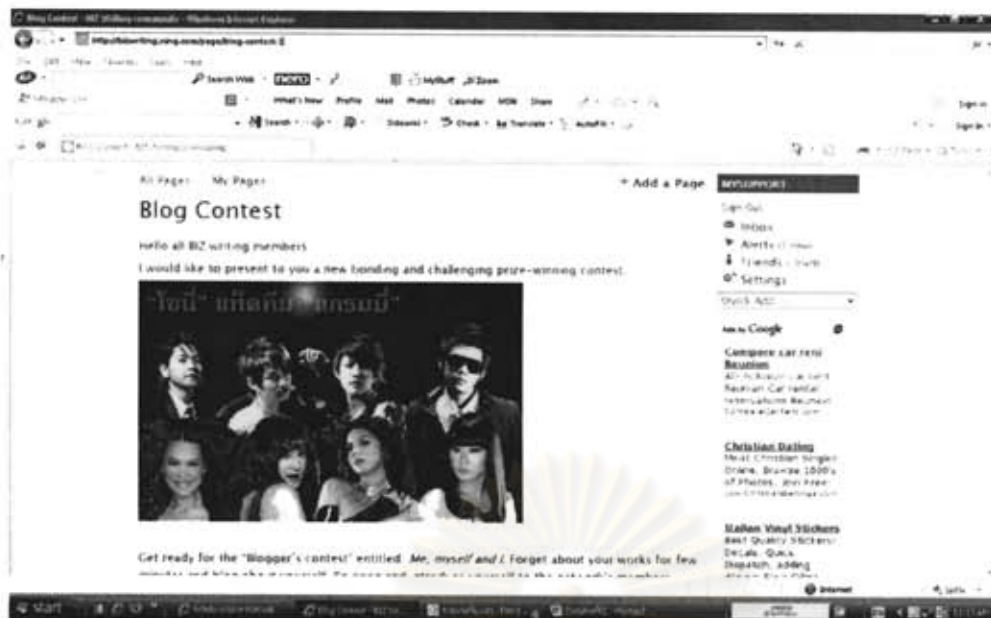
All Pages   My Pages

+ Add a Page

Blog Contest

Hello all BIZ writing members

I would like to present to you a new bonding and challenging prize-winning contest.

"โจนี่" แท็กทีม "แกรมมี่"

Get ready for the "Blogger's contest" entitled Me, myself and I. Forget about your works for few

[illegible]

MY SUPPORT

Sign Out

Inbox

Alerts

Friends

Settings

Quick Add...

Ads by Google

Compare car rent Reunion

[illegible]

Christian Dating

Meet Christian Singles Online. Browse 1000's of Photos. Join Free

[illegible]

Italian Vinyl Stickers

Best Quality Stickers Decals. Quick Dispatch. adding

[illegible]

Internet

start